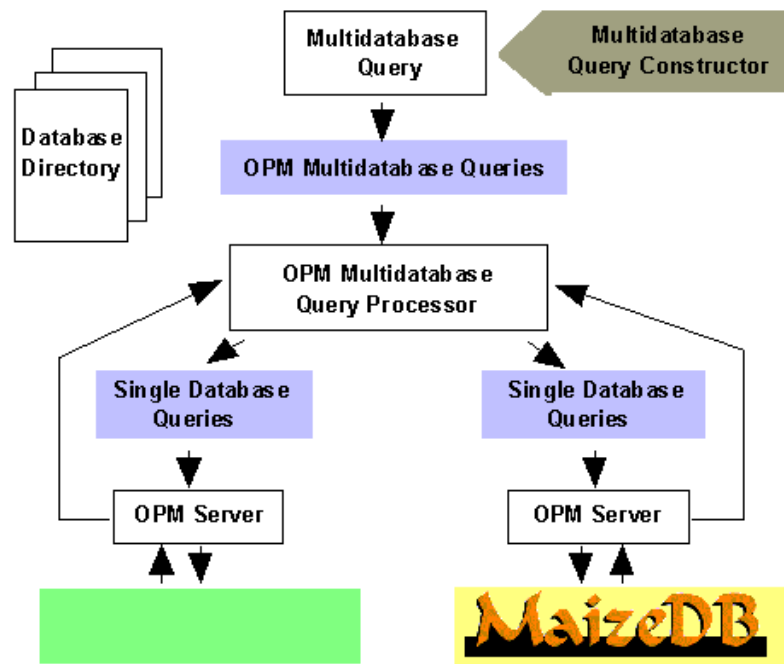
Multidatabase Query

Multidatabase Query Constructor

Database Directory

OPM Multidatabase Queries

OPM Multidatabase Query Processor

Single Database Queries

Single Database Queries

OPM Server

OPM Server

MaizeDB